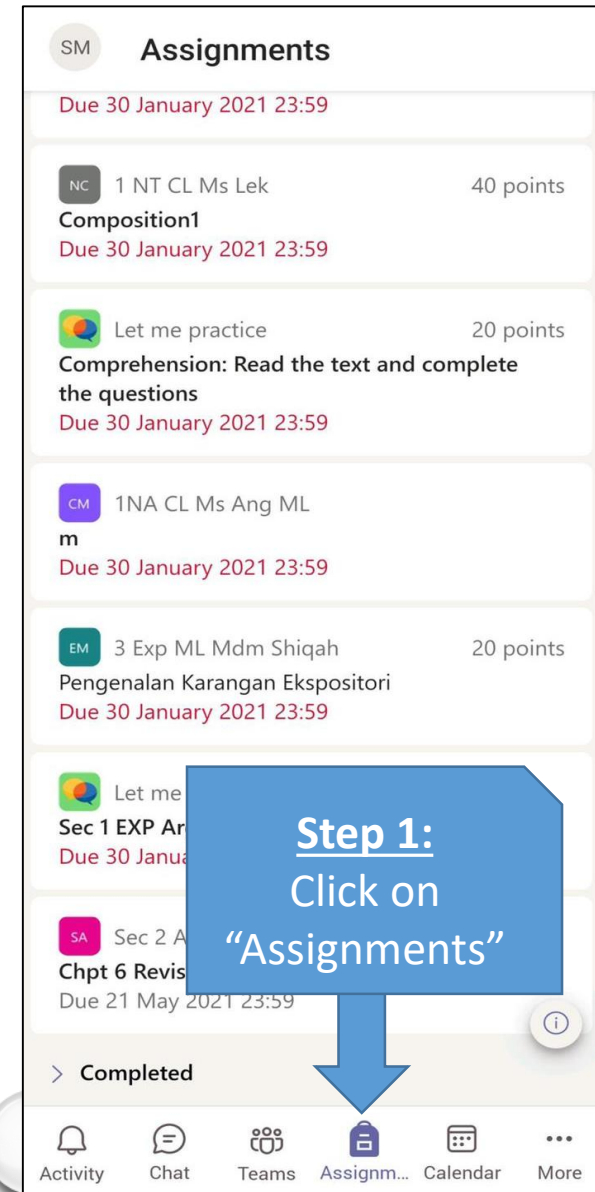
SM Assignments

Due 30 January 2021 23:59

NC 1 NT CL Ms Lek 40 points
Composition1
Due 30 January 2021 23:59

Let me practice 20 points
Comprehension: Read the text and complete the questions
Due 30 January 2021 23:59

CM 1NA CL Ms Ang ML
m
Due 30 January 2021 23:59

EM 3 Exp ML Mdm Shiqah 20 points
Pengenalan Karangan Ekspositori
Due 30 January 2021 23:59

Let me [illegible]
Sec 1 EXP Ar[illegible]
Due 30 Janua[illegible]

SA Sec 2 A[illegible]
Chpt 6 Revis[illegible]
Due 21 May 2021 23:59

Step 1:
Click on
"Assignments"

> Completed

Activity Chat Teams Assignm... Calendar More